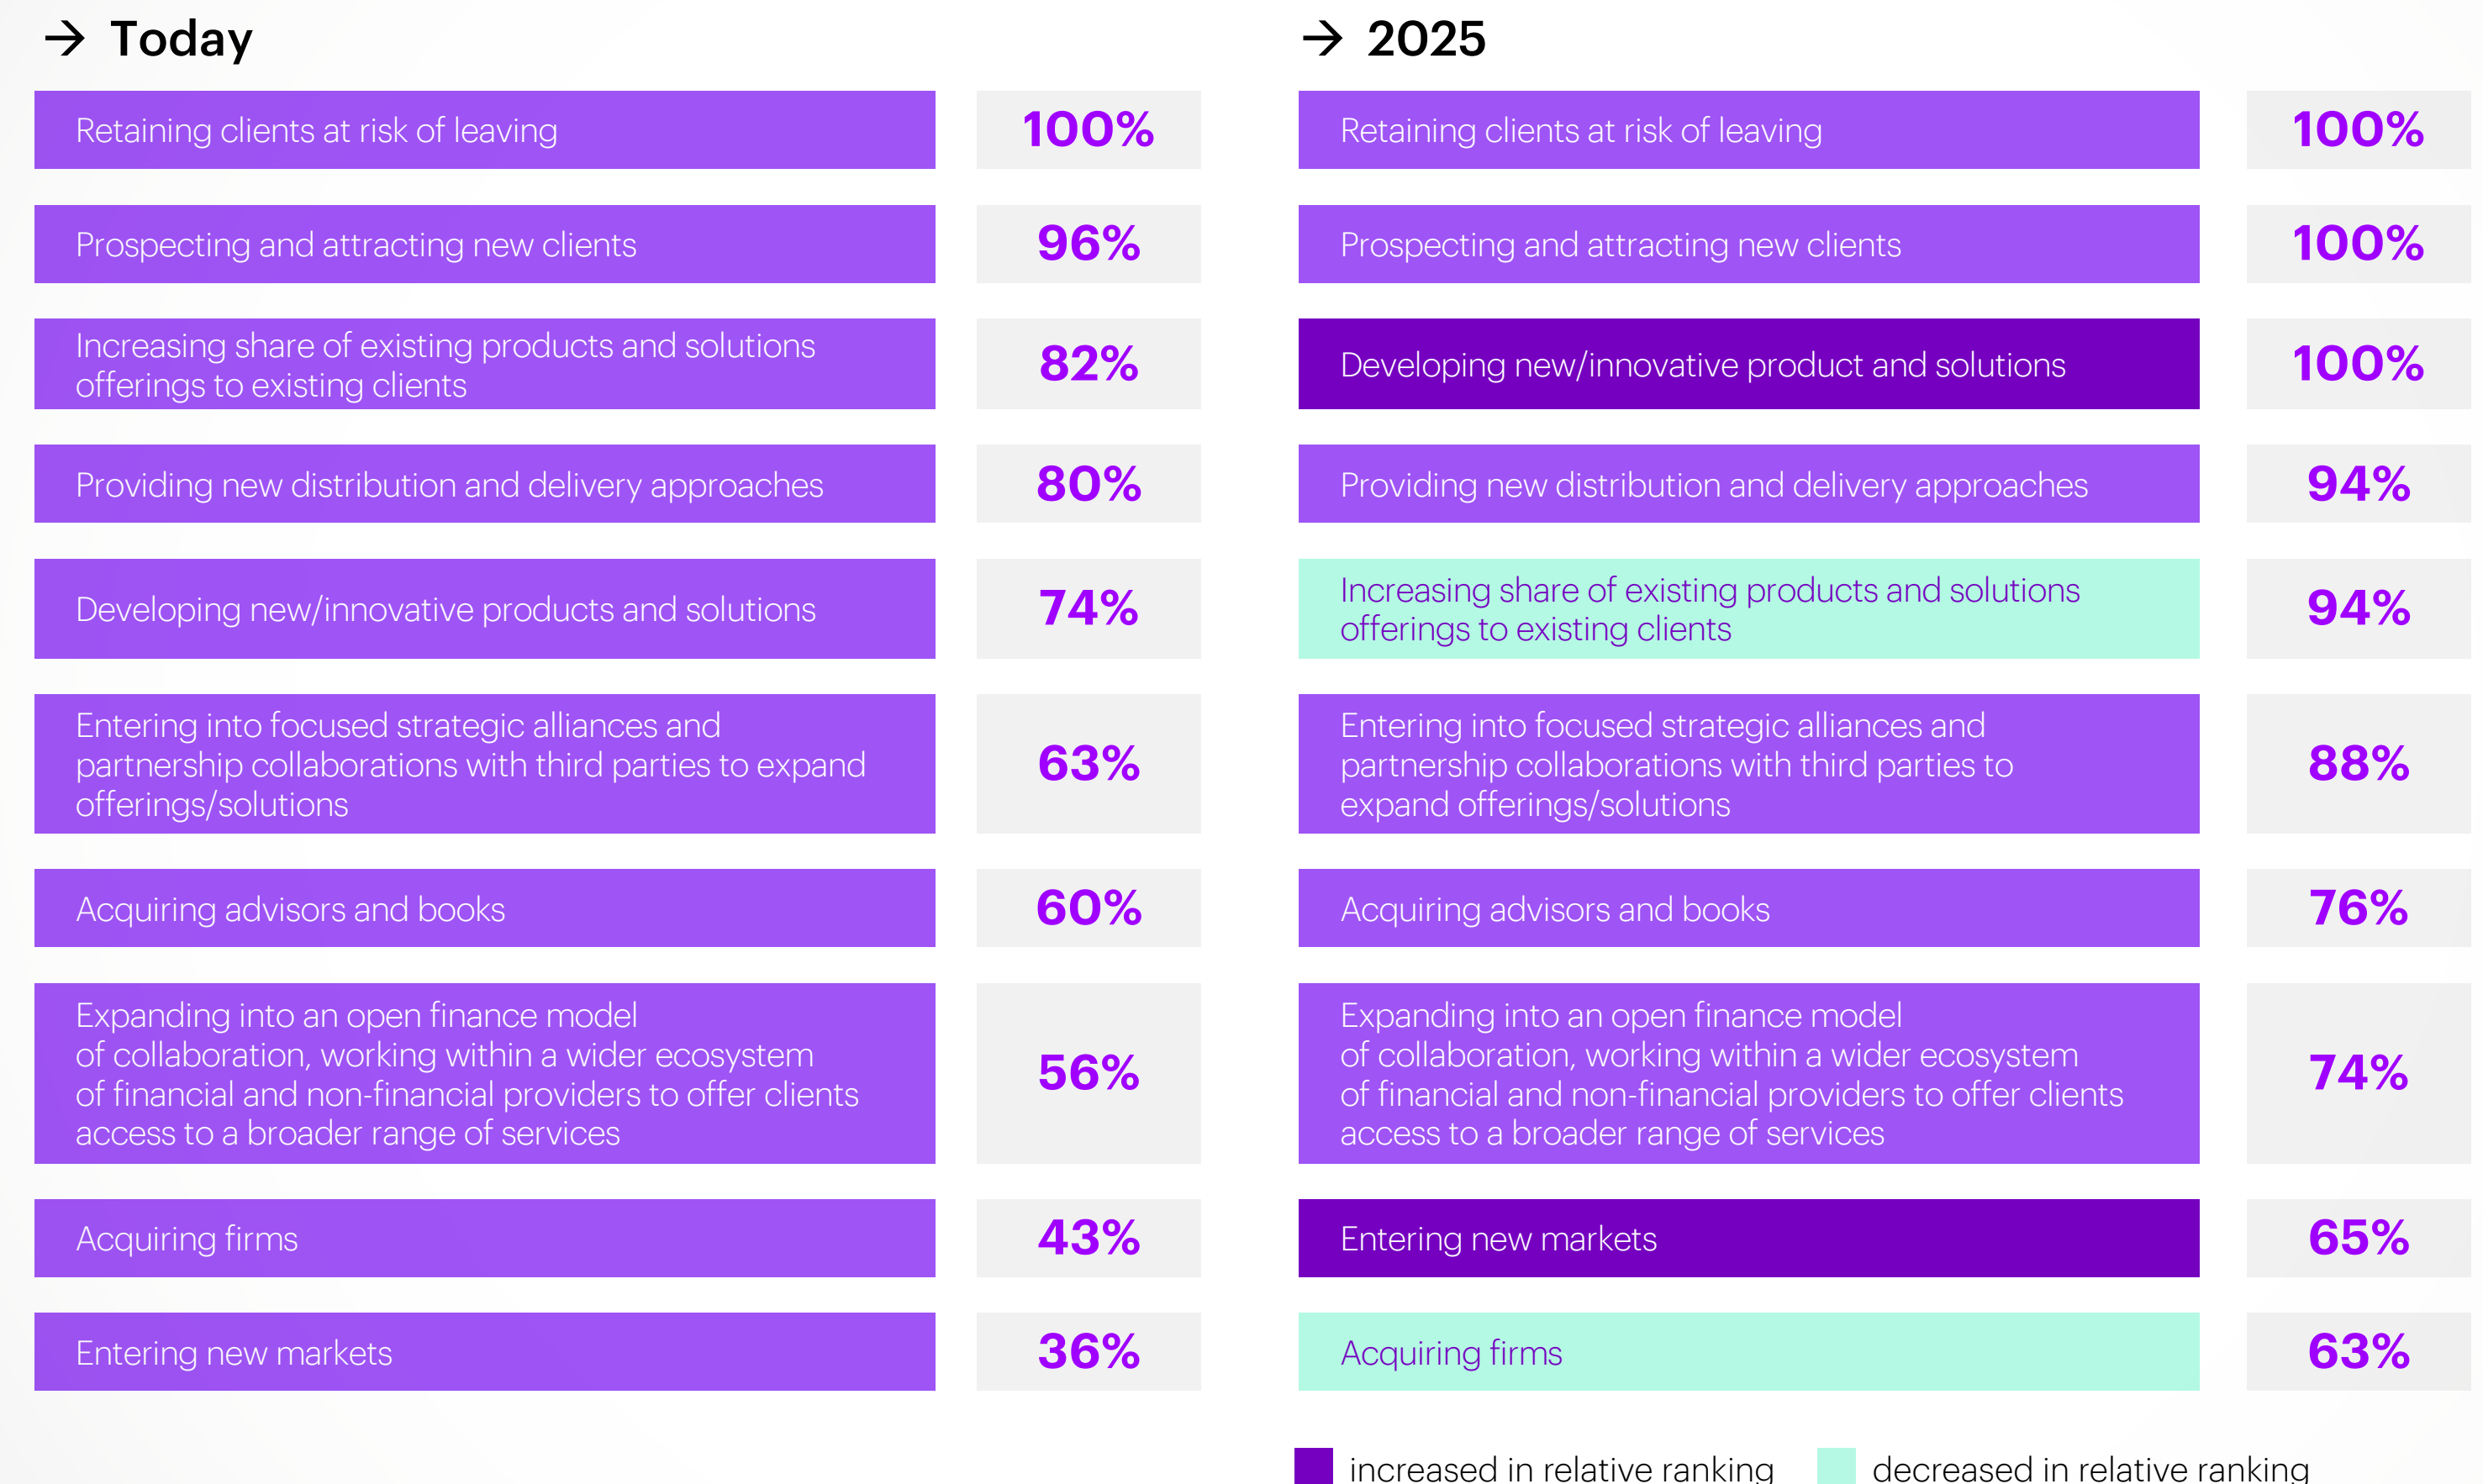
→ Today

| | |
|---|---|
| Retaining clients at risk of leaving | 100% |
| Prospecting and attracting new clients | 96% |
| Increasing share of existing products and solutions offerings to existing clients | 82% |
| Providing new distribution and delivery approaches | 80% |
| Developing new/innovative products and solutions | 74% |
| Entering into focused strategic alliances and partnership collaborations with third parties to expand offerings/solutions | 63% |
| Acquiring advisors and books | 60% |
| Expanding into an open finance model of collaboration, working within a wider ecosystem of financial and non-financial providers to offer clients access to a broader range of services | 56% |
| Acquiring firms | 43% |
| Entering new markets | 36% |

→ 2025

| | |
|---|---|
| Retaining clients at risk of leaving | 100% |
| Prospecting and attracting new clients | 100% |
| Developing new/innovative product and solutions | 100% |
| Providing new distribution and delivery approaches | 94% |
| Increasing share of existing products and solutions offerings to existing clients | 94% |
| Entering into focused strategic alliances and partnership collaborations with third parties to expand offerings/solutions | 88% |
| Acquiring advisors and books | 76% |
| Expanding into an open finance model of collaboration, working within a wider ecosystem of financial and non-financial providers to offer clients access to a broader range of services | 74% |
| Entering new markets | 65% |
| Acquiring firms | 63% |

increased in relative ranking    decreased in relative ranking